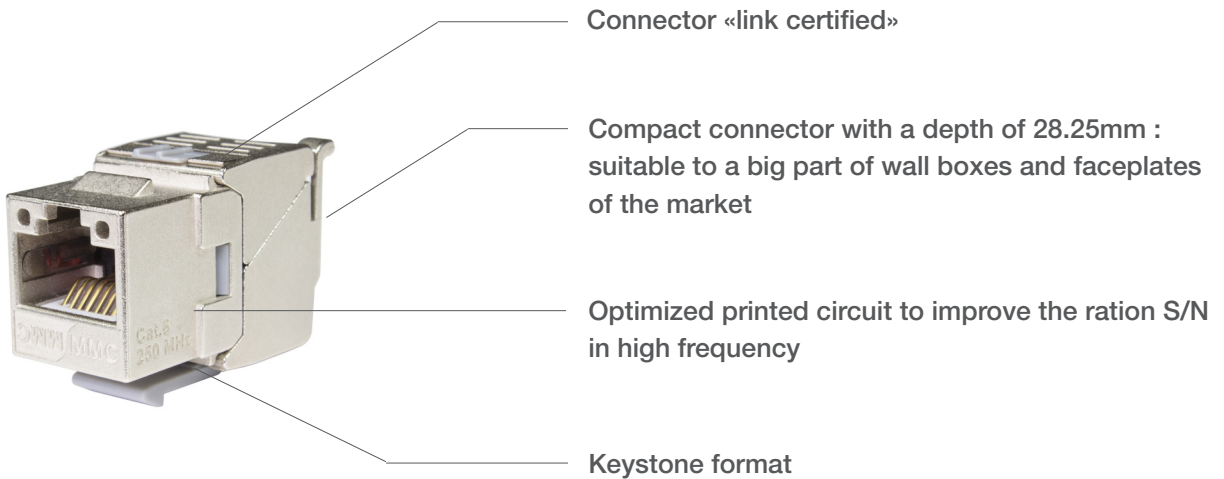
Connector «link certified»

Compact connector with a depth of 28.25mm : suitable to a big part of wall boxes and faceplates of the market

Optimized printed circuit to improve the ration S/N in high frequency

Keystone format

MMC

Cat.6
250 MHz